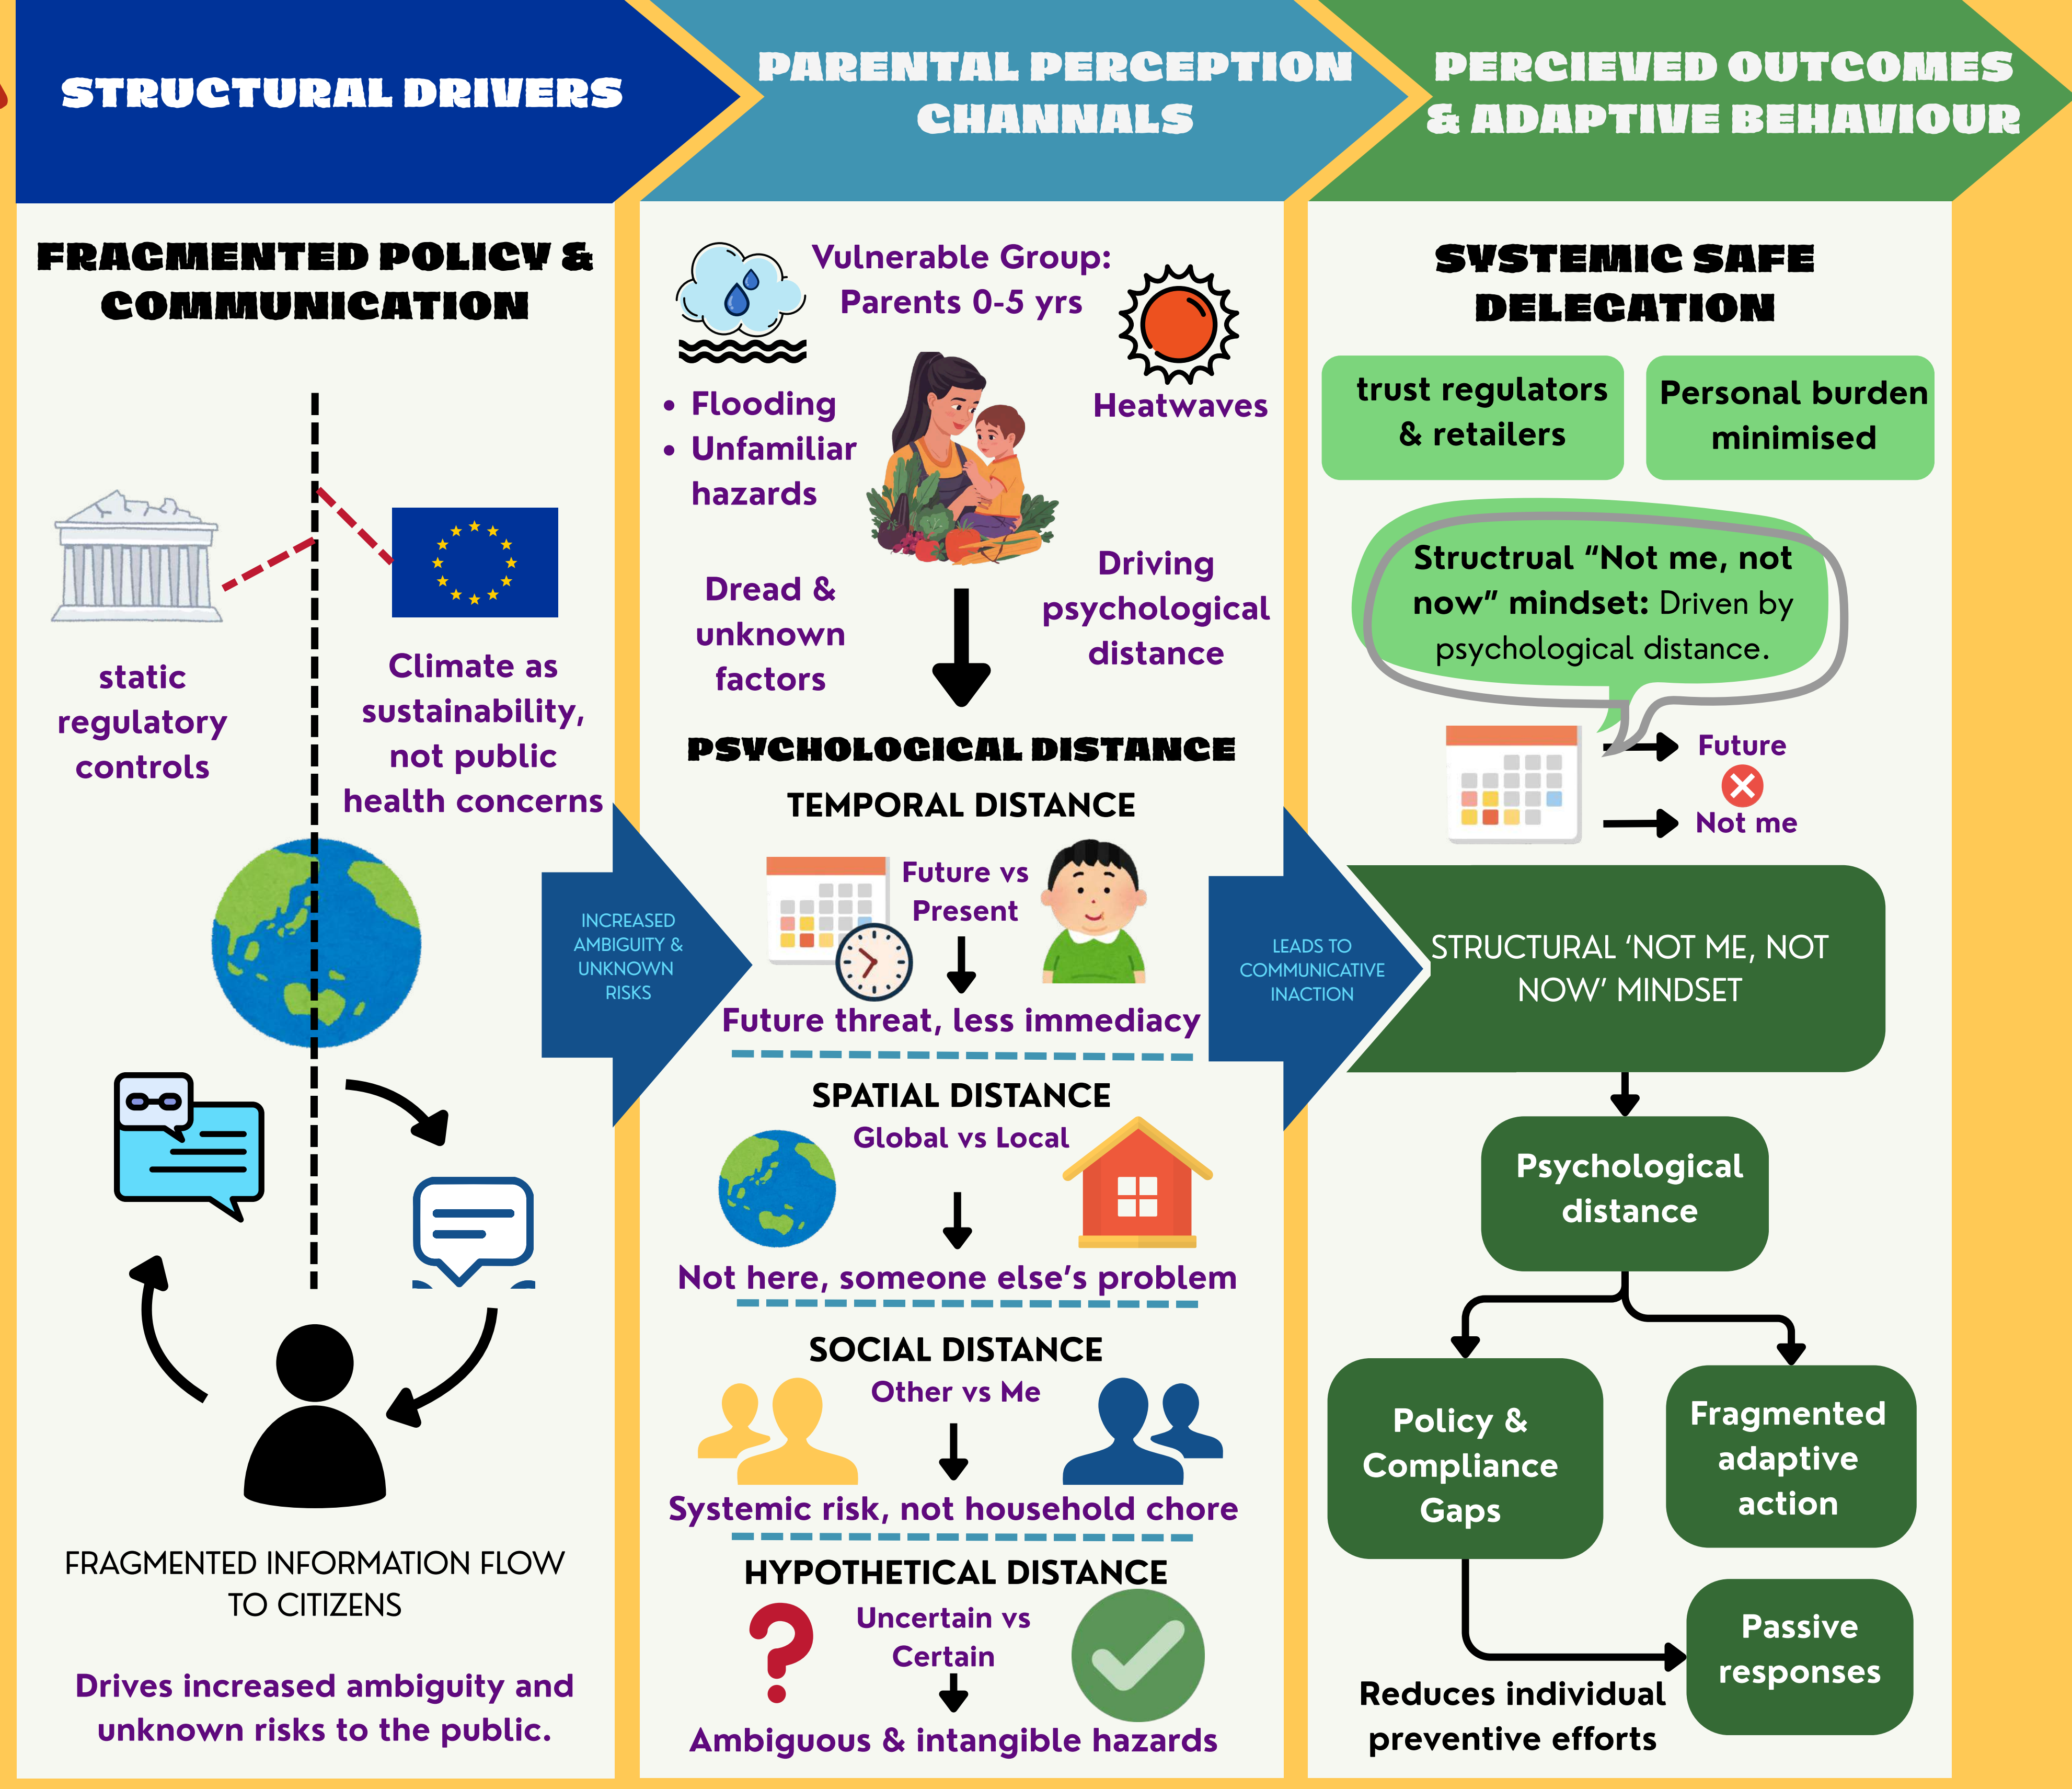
STRUCTURAL DRIVERS

PARENTAL PERCEPTION CHANNALS

PERCIEVED OUTCOMES & ADAPTIVE BEHAVIOUR

FRAGMENTED POLICY & COMMUNICATION

static regulatory controls

Climate as sustainability, not public health concerns

FRAGMENTED INFORMATION FLOW TO CITIZENS

Drives increased ambiguity and unknown risks to the public.

INCREASED AMBIGUITY & UNKNOWN RISKS

Vulnerable Group: Parents 0-5 yrs

• Flooding
• Unfamiliar hazards

Heatwaves

Dread & unknown factors

Driving psychological distance

PSYCHOLOGICAL DISTANCE

TEMPORAL DISTANCE

Future vs Present

Future threat, less immediacy

SPATIAL DISTANCE

Global vs Local

Not here, someone else's problem

SOCIAL DISTANCE

Other vs Me

Systemic risk, not household chore

HYPOTHETICAL DISTANCE

Uncertain vs Certain

Ambiguous & intangible hazards

LEADS TO COMMUNICATIVE INACTION

SYSTEMIC SAFE DELEGATION

trust regulators & retailers

Personal burden minimised

Structrual "Not me, not now" mindset: Driven by psychological distance.

Future

Not me

STRUCTURAL 'NOT ME, NOT NOW' MINDSET

Psychological distance

Policy & Compliance Gaps

Fragmented adaptive action

Passive responses

Reduces individual preventive efforts